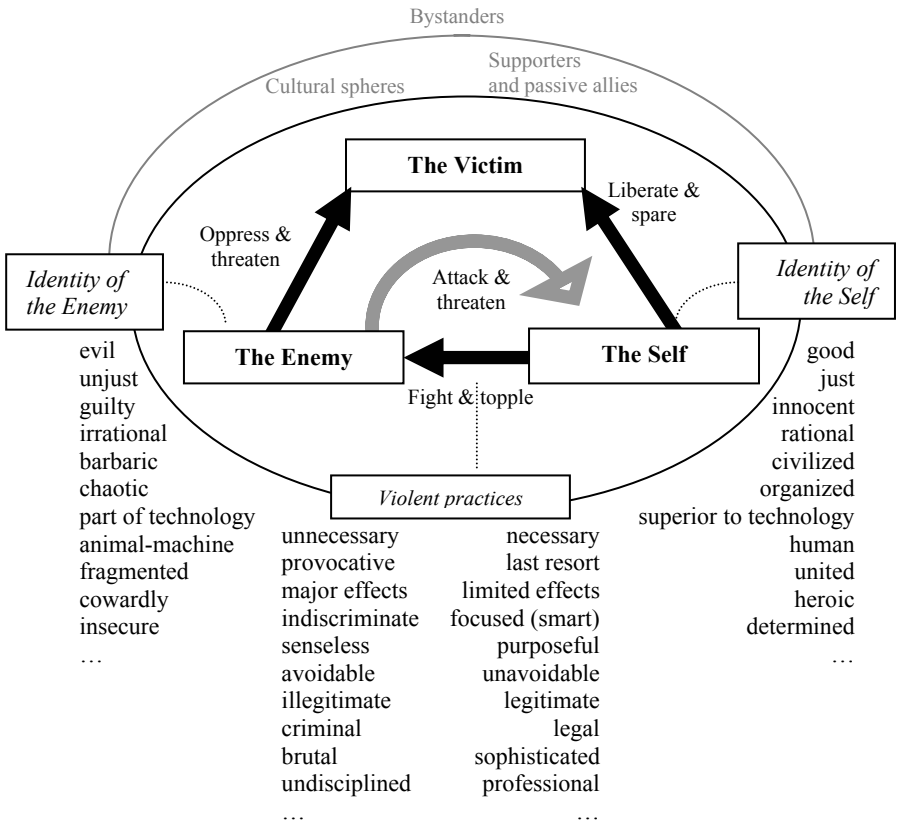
Bystanders

Cultural spheres

Supporters and passive allies

The Victim

Liberate & spare

Oppress & threaten

Attack & threaten

Identity of the Enemy

Identity of the Self

The Enemy

The Self

Fight & topple

Violent practices

evil
unjust
guilty
irrational
barbaric
chaotic
part of technology
animal-machine
fragmented
cowardly
insecure
…

unnecessary
provocative
major effects
indiscriminate
senseless
avoidable
illegitimate
criminal
brutal
undisciplined
…

necessary
last resort
limited effects
focused (smart)
purposeful
unavoidable
legitimate
legal
sophisticated
professional
…

good
just
innocent
rational
civilized
organized
superior to technology
human
united
heroic
determined
…